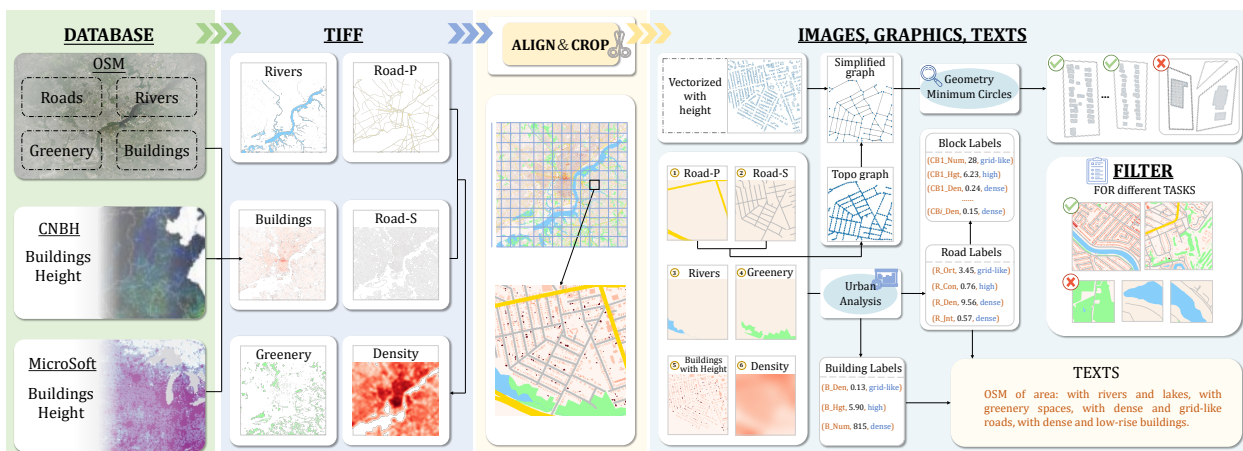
DATABASE

OSM

Roads

Rivers

Greenery

Buildings

CNBH

Buildings Height

MicroSoft

Buildings Height

TIFF

Rivers

Road-P

Buildings

Road-S

Greenery

Density

ALIGN & CROP

IMAGES, GRAPHICS, TEXTS

Vectorized with height

Simplified graph

Geometry Minimum Circles

...

Topo graph

① Road-P

② Road-S

③ Rivers

④ Greenery

⑤ Buildings with Height

⑥ Density

Urban Analysis

Block Labels

(CB1_Num, 28, grid-like)

(CB1_Hgt, 6.23, high)

(CB1_Den, 0.24, dense)

......

(CBi_Den, 0.15, dense)

Road Labels

(R_Ort, 3.45, grid-like)

(R_Con, 0.76, high)

(R_Den, 9.56, dense)

(R_Int, 0.57, dense)

Building Labels

(B_Den, 0.13, grid-like)

(B_Hgt, 5.90, high)

(B_Num, 815, dense)

FILTER

FOR different TASKS

TEXTS

OSM of area: with rivers and lakes, with greenery spaces, with dense and grid-like roads, with dense and low-rise buildings.